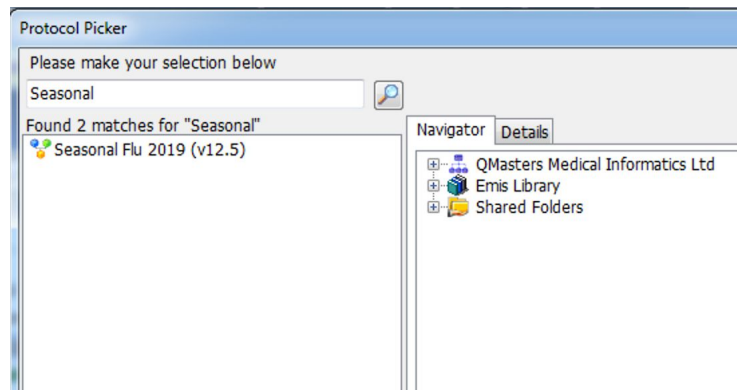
Protocol Picker

Please make your selection below

Seasonal

Found 2 matches for "Seasonal"

Seasonal Flu 2019 (v12.5)

Navigator | Details

QMasters Medical Informatics Ltd
Emis Library
Shared Folders